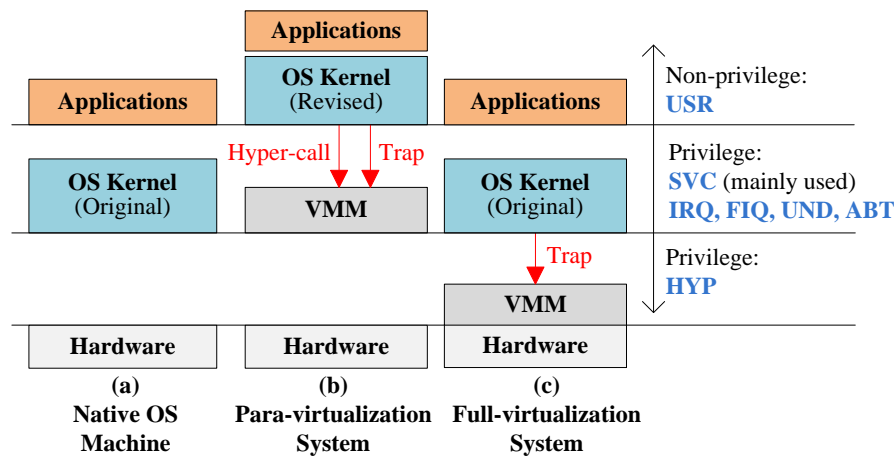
Applications

OS Kernel
(Revised)

Applications

Applications

Non-privilege:
USR

Hyper-call

Trap

Privilege:
SVC (mainly used)
IRQ, FIQ, UND, ABT

OS Kernel
(Original)

VMM

OS Kernel
(Original)

Trap

Privilege:
HYP

VMM

Hardware

Hardware

Hardware

(a)
Native OS
Machine

(b)
Para-virtualization
System

(c)
Full-virtualization
System